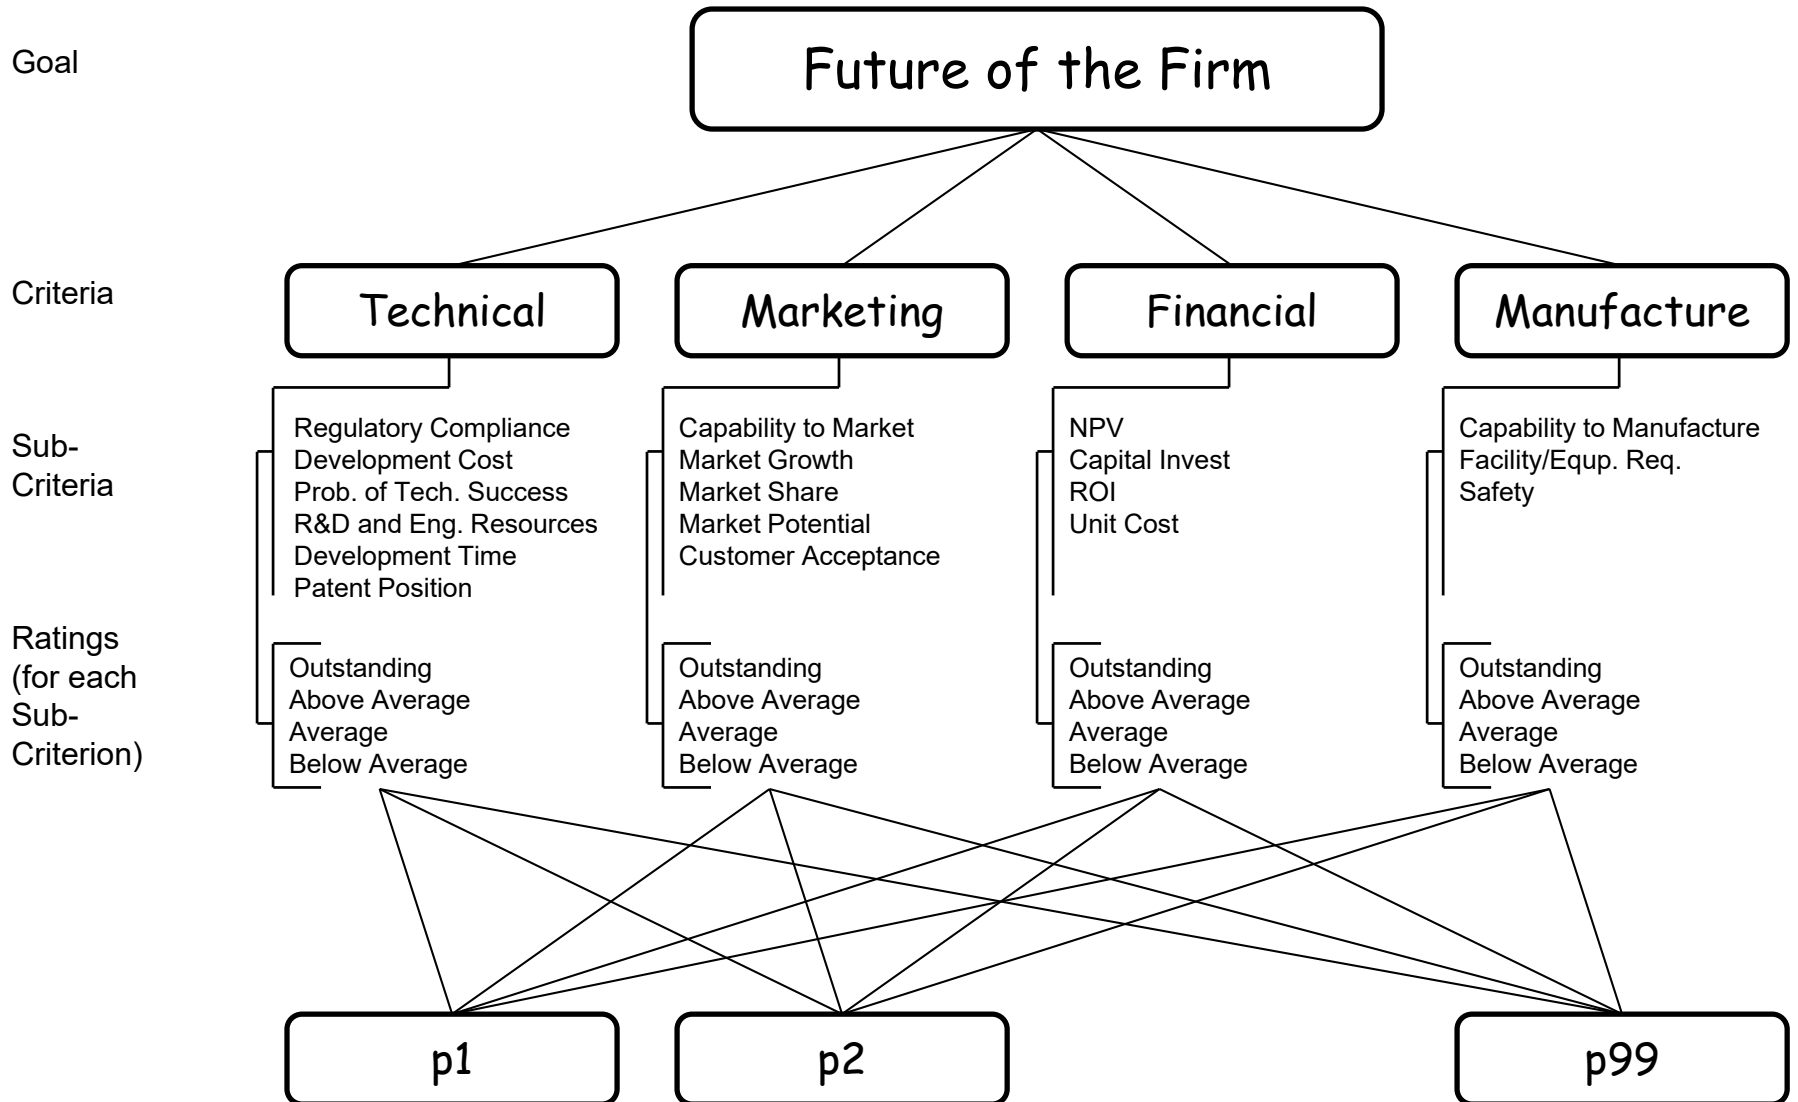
Goal

Future of the Firm

Criteria

Technical

Marketing

Financial

Manufacture

Sub-Criteria

Regulatory Compliance
Development Cost
Prob. of Tech. Success
R&D and Eng. Resources
Development Time
Patent Position

Capability to Market
Market Growth
Market Share
Market Potential
Customer Acceptance

NPV
Capital Invest
ROI
Unit Cost

Capability to Manufacture
Facility/Equp. Req.
Safety

Ratings (for each Sub-Criterion)

Outstanding
Above Average
Average
Below Average

Outstanding
Above Average
Average
Below Average

Outstanding
Above Average
Average
Below Average

Outstanding
Above Average
Average
Below Average

p1

p2

p99